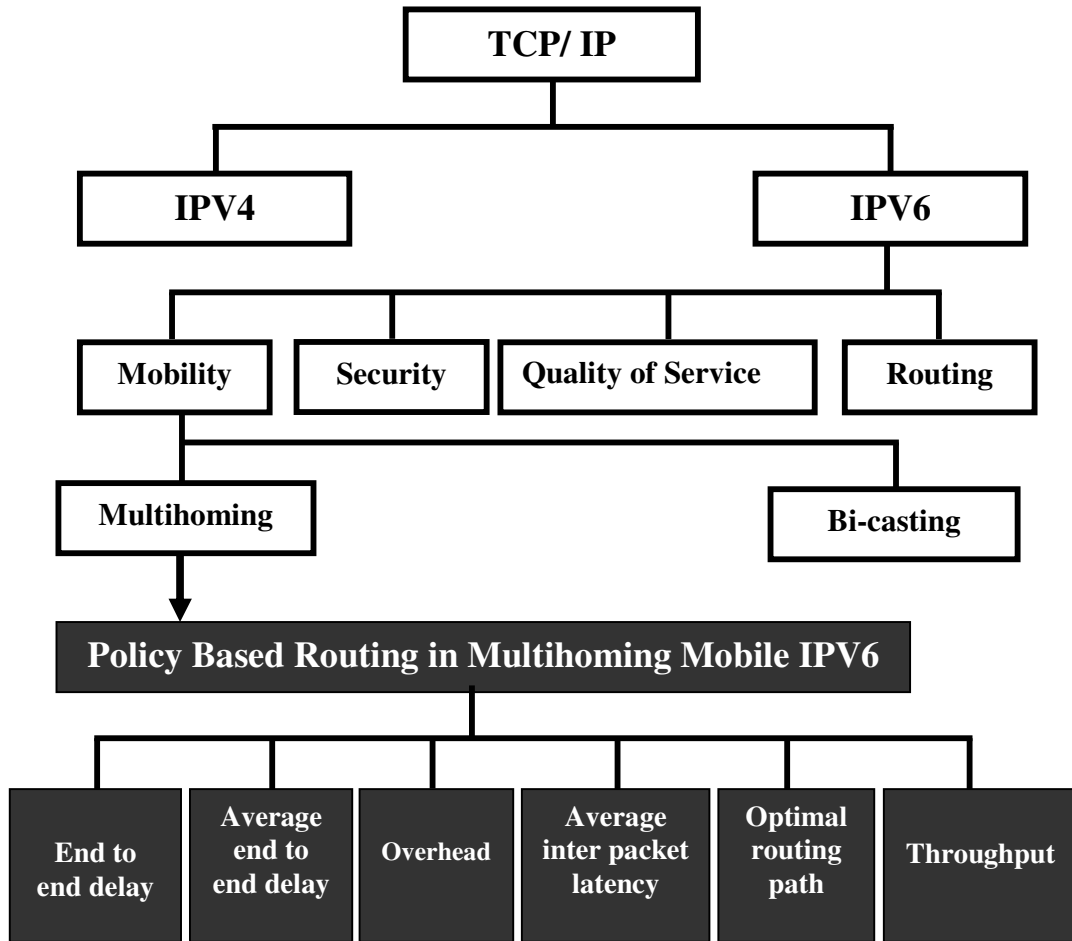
TCP/ IP

IPV4

IPV6

Mobility

Security

Quality of Service

Routing

Multihoming

Bi-casting

Policy Based Routing in Multihoming Mobile IPV6

End to end delay

Average end to end delay

Overhead

Average inter packet latency

Optimal routing path

Throughput